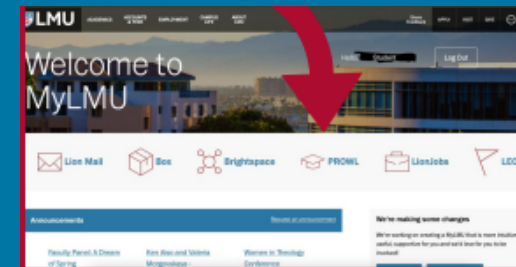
LMU ACADEMICS ACCOUNTS & TECH EMPLOYMENT CAMPUS LIFE ABOUT LMU

APPLY VISIT GIVE

Welcome to MyLMU

Hello, Student

Log Out

Lion Mail

Box

Brightspace

PROWL

LionJobs

LEO

Announcements

Request an announcement

Faculty Panel: A Dream of Spring

Ken Bao and Valeria Mogrovejo -

Women in Theology Conference

We're making some changes

We're working on creating a MyLMU that is more intuitive, useful, supportive for you and we'd love for you to be involved!